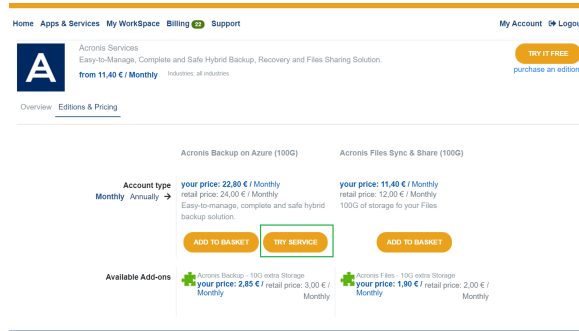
Home Apps & Services My WorkSpace Billing 22 Support

My Account Logo

Acronis Services

Easy-to-Manage, Complete and Safe Hybrid Backup, Recovery and Files Sharing Solution.

from 11,40 € / Monthly Industries: all industries

TRY IT FREE

purchase an edition

Overview Editions & Pricing

Acronis Backup on Azure (100G)

Acronis Files Sync & Share (100G)

Account type

Monthly Annually →

your price: 22,80 € / Monthly
retail price: 24,00 € / Monthly
Easy-to-manage, complete and safe hybrid backup solution.

your price: 11,40 € / Monthly
retail price: 12,00 € / Monthly
100G of storage fo your Files

ADD TO BASKET

TRY SERVICE

ADD TO BASKET

Available Add-ons

Acronis Backup - 10G extra Storage
your price: 2,85 € / Monthly retail price: 3,00 € / Monthly

Acronis Files - 10G extra Storage
your price: 1,90 € / Monthly retail price: 2,00 € / Monthly